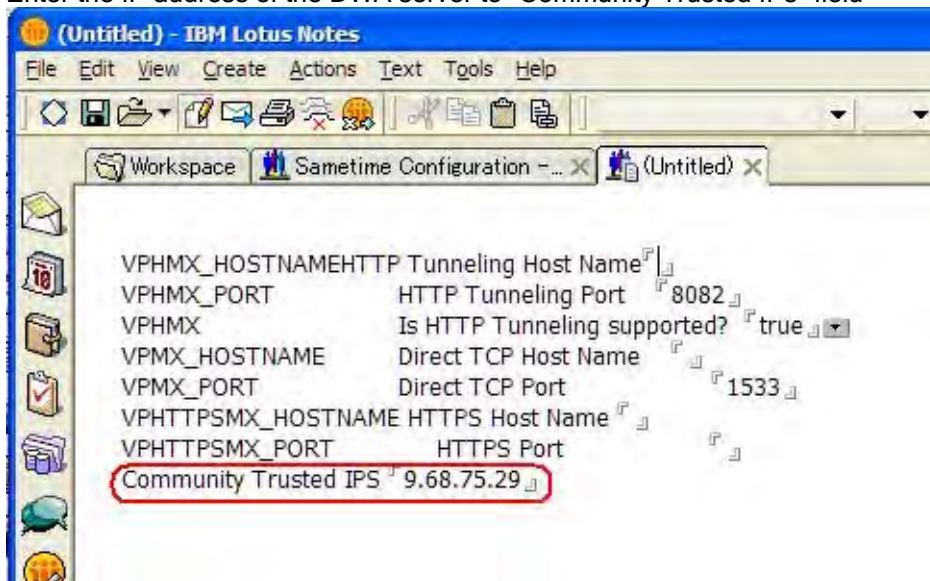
Enter the IP address of the DMA server to "Community Trusted IPS" field

(Untitled) - IBM Lotus Notes

File Edit View Create Actions Text Tools Help

Workspace | Sametime Configuration -... × | (Untitled) ×

VPHMX_HOSTNAMEHTTP Tunneling Host Name
VPHMX_PORT HTTP Tunneling Port 8082
VPHMX Is HTTP Tunneling supported? true
VPMX_HOSTNAME Direct TCP Host Name
VPMX_PORT Direct TCP Port 1533
VPHTTPSMX_HOSTNAME HTTPS Host Name
VPHTTPSMX_PORT HTTPS Port
Community Trusted IPS 9.68.75.29